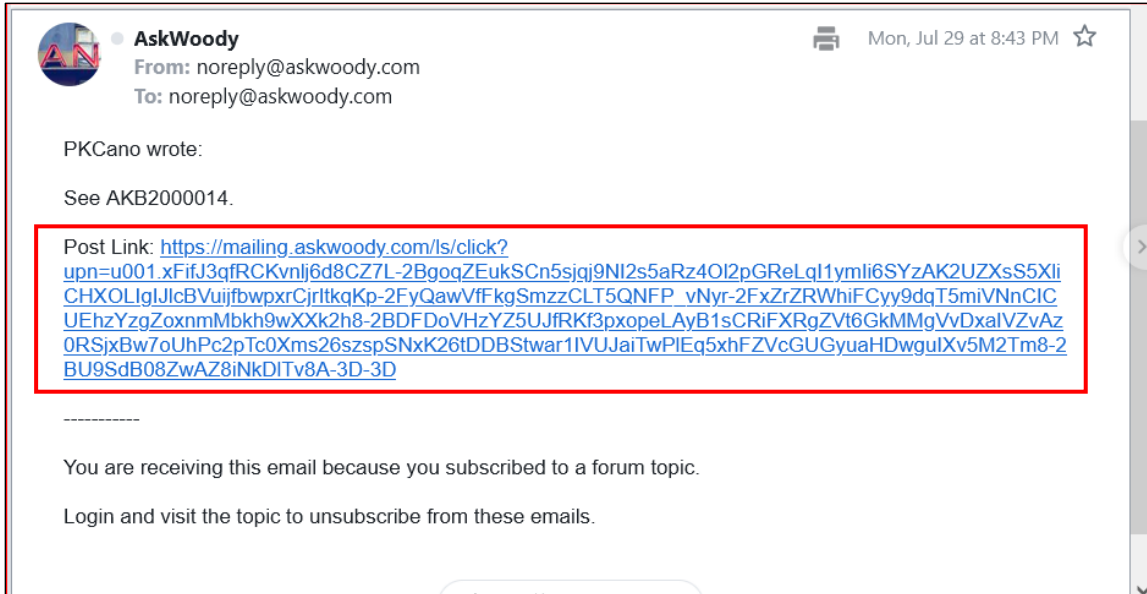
AN

AskWoody
From: noreply@askwoody.com
To: noreply@askwoody.com

Mon, Jul 29 at 8:43 PM

PKCano wrote:

See AKB2000014.

Post Link: https://mailing.askwoody.com/ls/click?upn=u001.xFifJ3qfRCKvnlj6d8CZ7L-2BgoqZEukSCn5sjqj9NI2s5aRz4Ol2pGReLqI1ymIi6SYzAK2UZXsS5XliCHXOLIglJlcBVuijfbwpxrCjrltkqKp-2FyQawVfFkgSmzzCLT5QNFP_vNyr-2FxZrZRWhiFCyy9dqT5miVNnCICUEhzYzgZoxnmMbkh9wXXk2h8-2BDFDoVHzYZ5UJfRKf3pxopeLAyB1sCRiFXRgZVt6GkMMgVvDxalVZvAz0RSjxBw7oUhPc2pTc0Xms26szspSNxK26tDDBStwar1IVUJaiTwPlEq5xhFZVcGUGyuaHDwguIXv5M2Tm8-2BU9SdB08ZwAZ8iNkDlTv8A-3D-3D

-----------

You are receiving this email because you subscribed to a forum topic.

Login and visit the topic to unsubscribe from these emails.